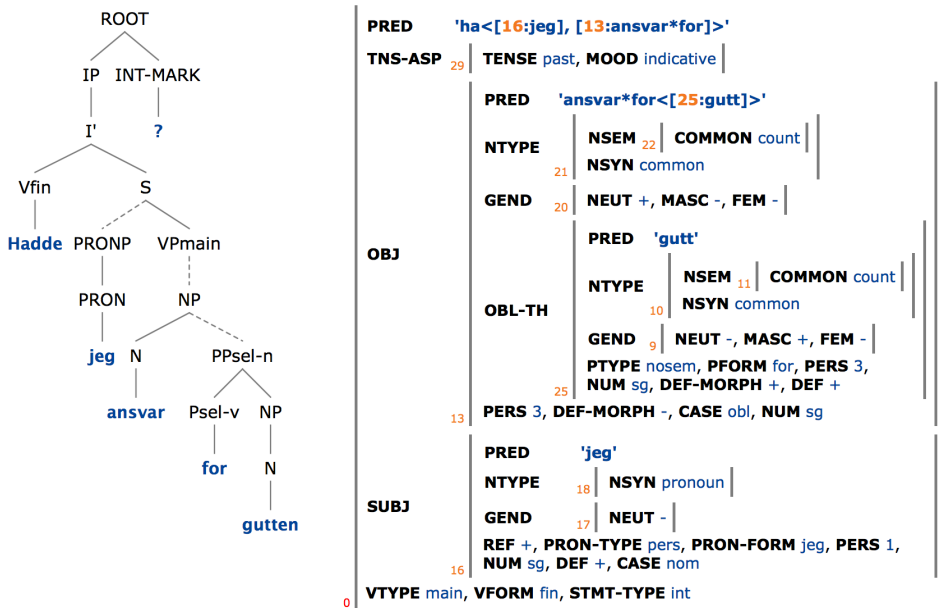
ROOT

IP INT-MARK

I' ?

Vfin S

Hadde PRONP VPmain

PRON NP

jeg N PPsel-n

ansvar Psel-v NP

for N

gutten

PRED 'ha<[16:jeg], [13:ansvar*for]>'

TNS-ASP 29 TENSE past, MOOD indicative

OBJ

PRED 'ansvar*for<[25:gutt]>'

NTYPE 21 NSEM 22 COMMON count
NSYN common

GEND 20 NEUT +, MASC -, FEM -

OBL-TH

PRED 'gutt'

NTYPE 10 NSEM 11 COMMON count
NSYN common

GEND 9 NEUT -, MASC +, FEM -

25 PTYPE nosem, PFORM for, PERS 3, NUM sg, DEF-MORPH +, DEF +

13 PERS 3, DEF-MORPH -, CASE obl, NUM sg

SUBJ

PRED 'jeg'

NTYPE 18 NSYN pronoun

GEND 17 NEUT -

16 REF +, PRON-TYPE pers, PRON-FORM jeg, PERS 1, NUM sg, DEF +, CASE nom

0 VTYPE main, VFORM fin, STMT-TYPE int